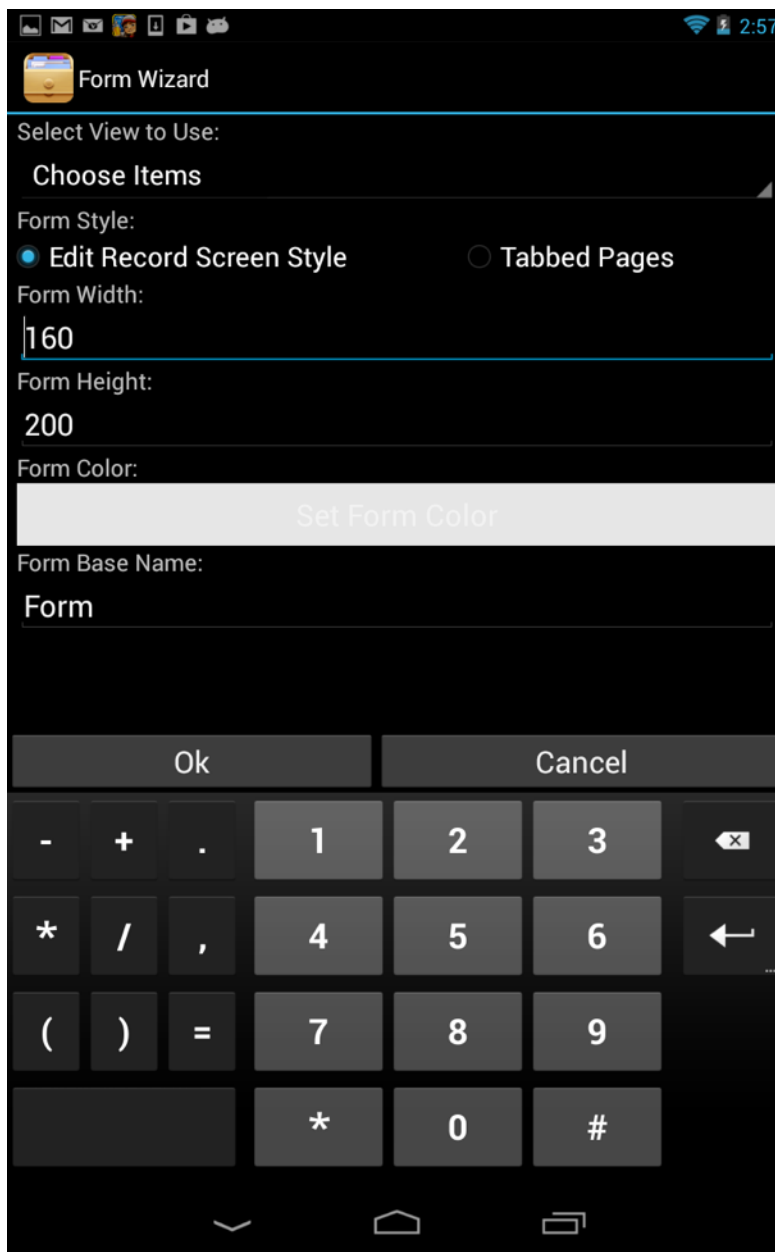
2:57

Form Wizard

Select View to Use:

Choose Items

Form Style:

Edit Record Screen Style

Tabbed Pages

Form Width:

160

Form Height:

200

Form Color:

Set Form Color

Form Base Name:

Form

Ok

Cancel

-
+
.
1
2
3
*
/
,
4
5
6
(
)
=
7
8
9
*
0
#